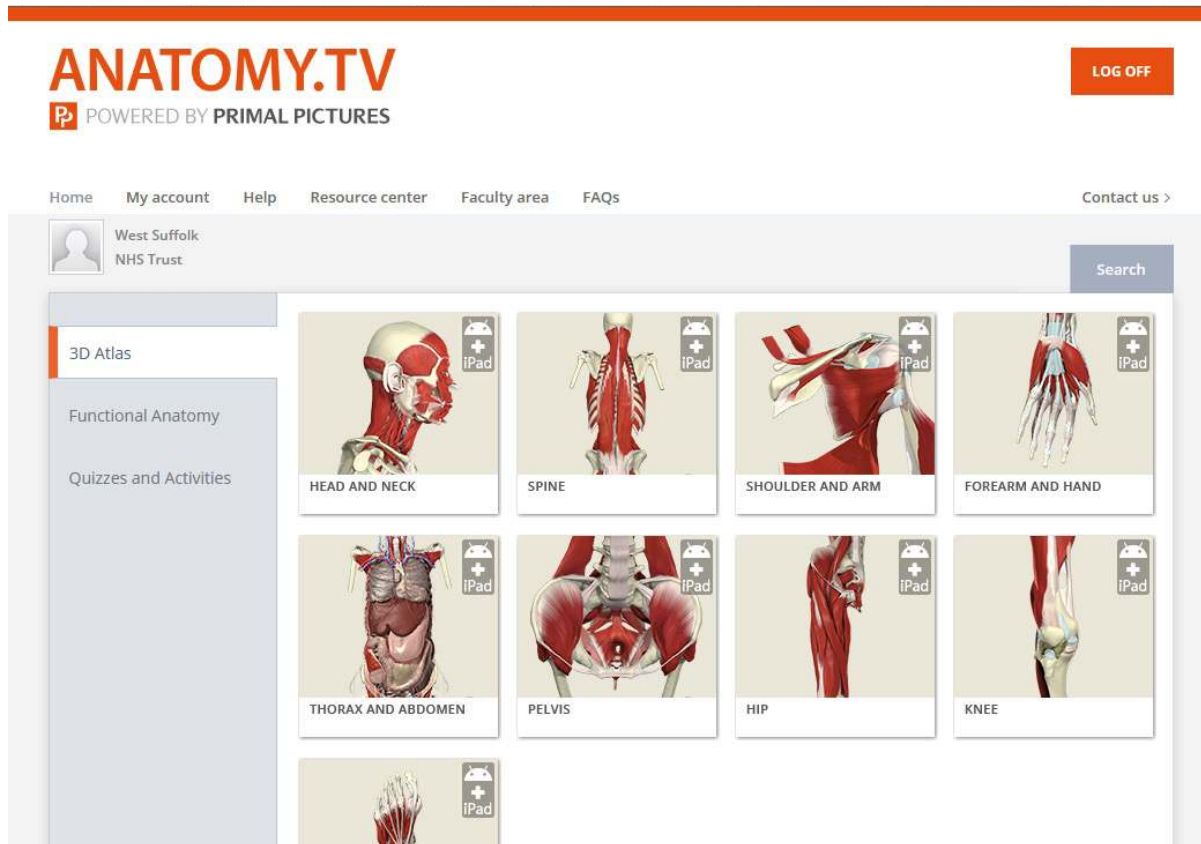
ANATOMY.TV
POWERED BY PRIMAL PICTURES

LOG OFF

Home My account Help Resource center Faculty area FAQs

Contact us >

West Suffolk
NHS Trust

Search

3D Atlas

Functional Anatomy

Quizzes and Activities

iPad
HEAD AND NECK

iPad
SPINE

iPad
SHOULDER AND ARM

iPad
FOREARM AND HAND

iPad
THORAX AND ABDOMEN

iPad
PELVIS

iPad
HIP

iPad
KNEE

iPad